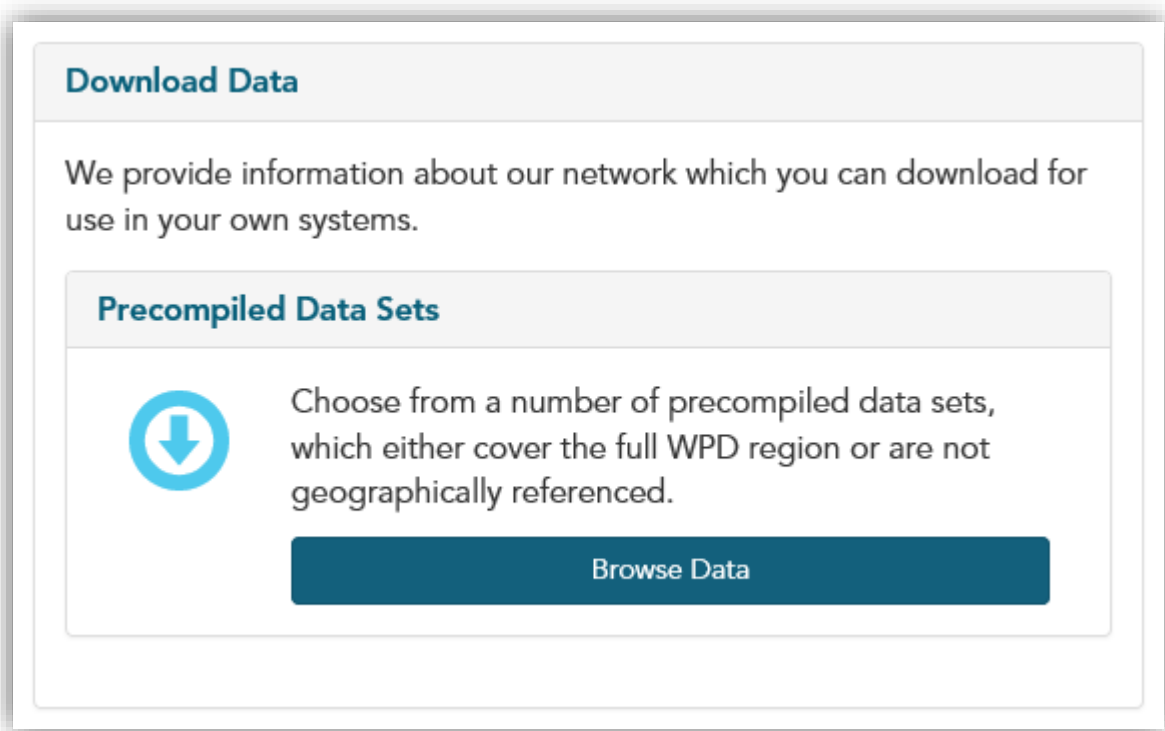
Download Data

We provide information about our network which you can download for use in your own systems.

Precompiled Data Sets

Choose from a number of precompiled data sets, which either cover the full WPD region or are not geographically referenced.

Browse Data